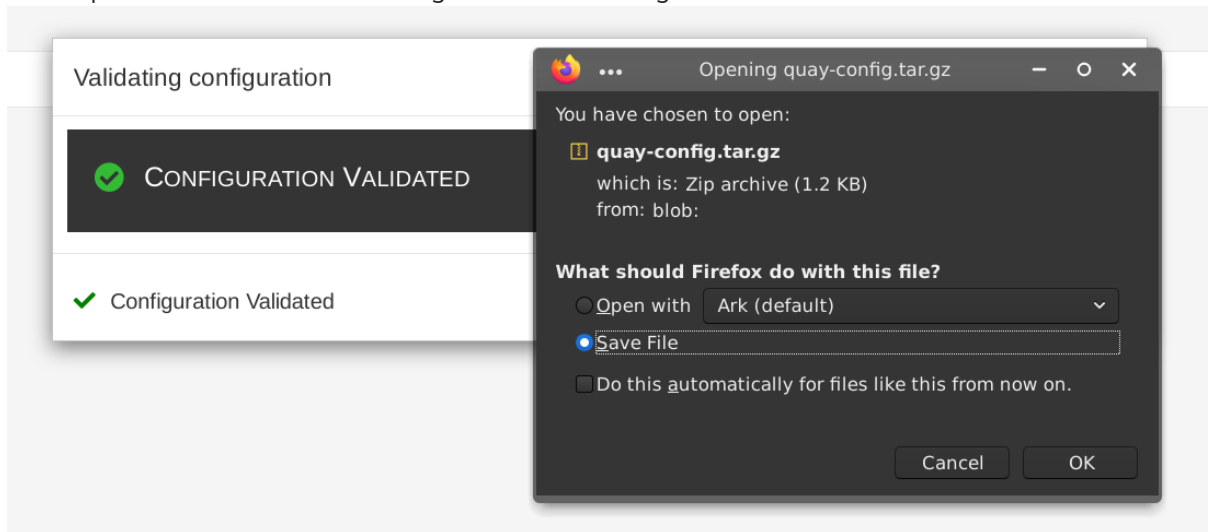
Validating configuration

CONFIGURATION VALIDATED

Configuration Validated

Opening quay-config.tar.gz

You have chosen to open:

quay-config.tar.gz

which is: Zip archive (1.2 KB)

from: blob:

What should Firefox do with this file?

Open with Ark (default)

Save File

Do this automatically for files like this from now on.

Cancel OK